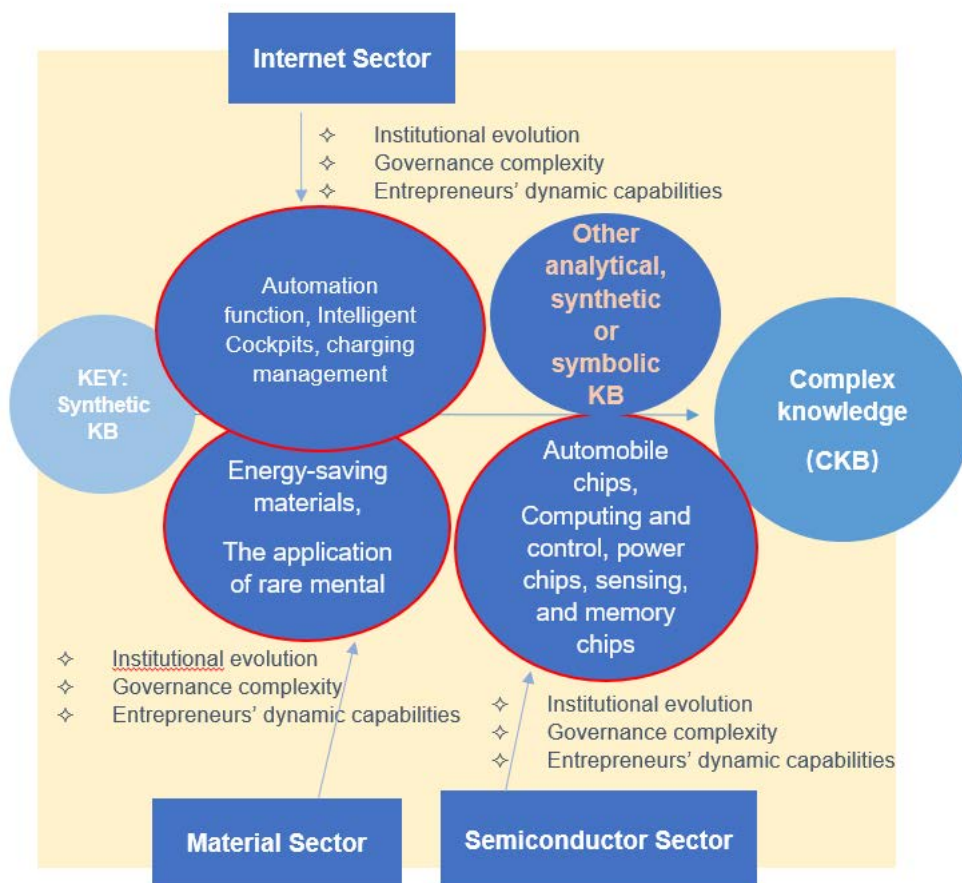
Internet Sector

✧ Institutional evolution
✧ Governance complexity
✧ Entrepreneurs' dynamic capabilities

Automation function, Intelligent Cockpits, charging management

Other analytical, synthetic or symbolic KB

KEY: Synthetic KB

Complex knowledge (CKB)

Energy-saving materials,

The application of rare mental

Automobile chips, Computing and control, power chips, sensing, and memory chips

✧ Institutional evolution
✧ Governance complexity
✧ Entrepreneurs' dynamic capabilities

✧ Institutional evolution
✧ Governance complexity
✧ Entrepreneurs' dynamic capabilities

Material Sector

Semiconductor Sector